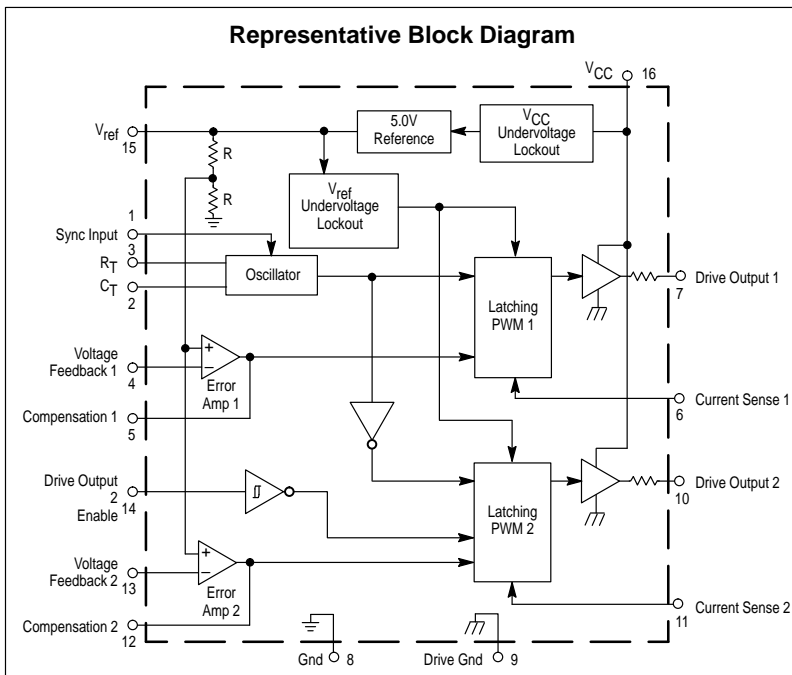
Representative Block Diagram

$V_{CC}$ 16

$V_{ref}$ 15

5.0V Reference

$V_{CC}$ Undervoltage Lockout

R

R

$V_{ref}$ Undervoltage Lockout

1

Sync Input

3

$R_T$

$C_T$

2

Oscillator

Latching PWM 1

Drive Output 1

7

Voltage Feedback 1

4

+

−

Error Amp 1

Compensation 1

5

Current Sense 1

6

Drive Output 2 Enable

14

Latching PWM 2

Drive Output 2

10

Voltage Feedback 2

13

+

−

Error Amp 2

Compensation 2

12

Current Sense 2

11

Gnd 8

Drive Gnd 9